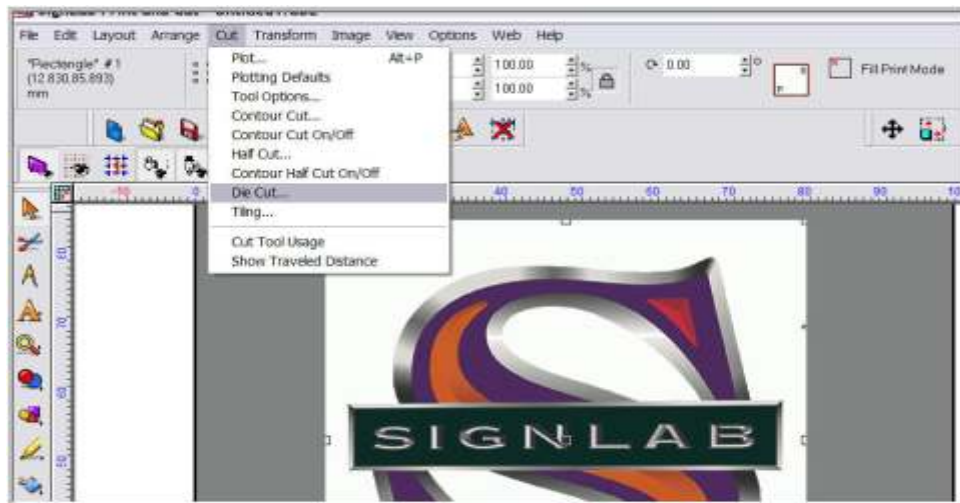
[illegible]

File Edit Layout Arrange Cut Transform Image View Options Web Help

"Rectangle" #1
(12.830,85.893)
mm

Plot... Alt+P
Plotting Defaults
Tool Options...
Contour Cut...
Contour Cut On/Off
Half Cut...
Contour Half Cut On/Off
Die Cut...
Tiling...
Cut Tool Usage
Show Traveled Distance

100.00 %
100.00 %

0.00 °

Fill Print Mode

-10 0 40 50 60 70 80 90 10

80
70
60
50

SIGNLAB